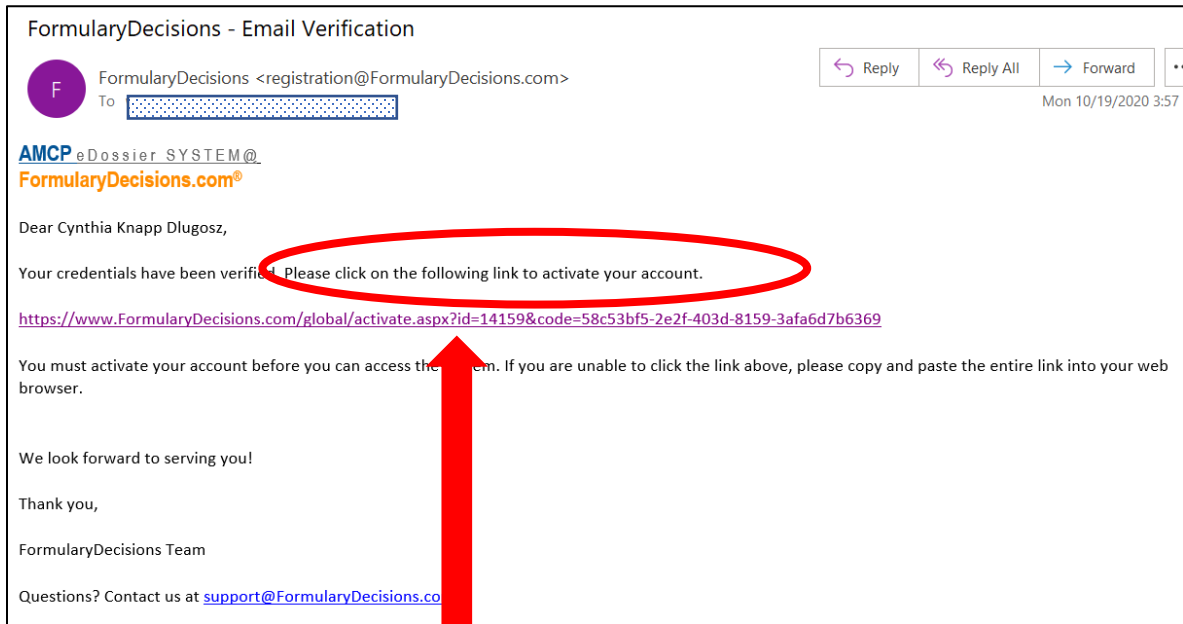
FormularyDecisions - Email Verification

F

FormularyDecisions <registration@FormularyDecisions.com>

To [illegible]

Reply

Reply All

Forward

Mon 10/19/2020 3:57

AMCP eDossier SYSTEM@
FormularyDecisions.com®

Dear Cynthia Knapp Dlugosz,

Your credentials have been verifi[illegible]. Please click on the following link to activate your account.

https://www.FormularyDecisions.com/global/activate.aspx?id=14159&code=58c53bf5-2e2f-403d-8159-3afa6d7b6369

You must activate your account before you can access th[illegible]em. If you are unable to click the link above, please copy and paste the entire link into your web browser.

We look forward to serving you!

Thank you,

FormularyDecisions Team

Questions? Contact us at support@FormularyDecisions.co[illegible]